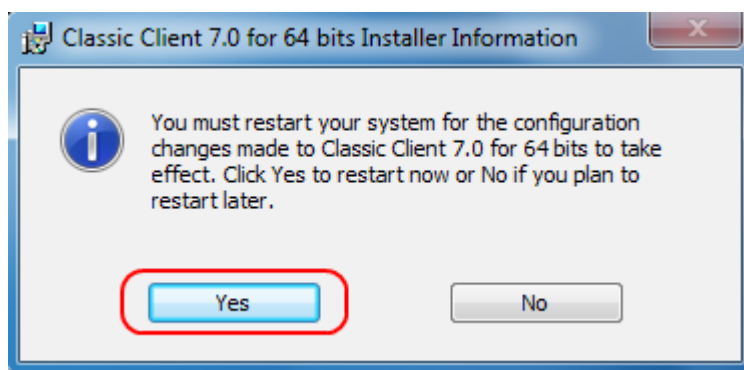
Classic Client 7.0 for 64 bits Installer Information

You must restart your system for the configuration changes made to Classic Client 7.0 for 64 bits to take effect. Click Yes to restart now or No if you plan to restart later.

Yes

No